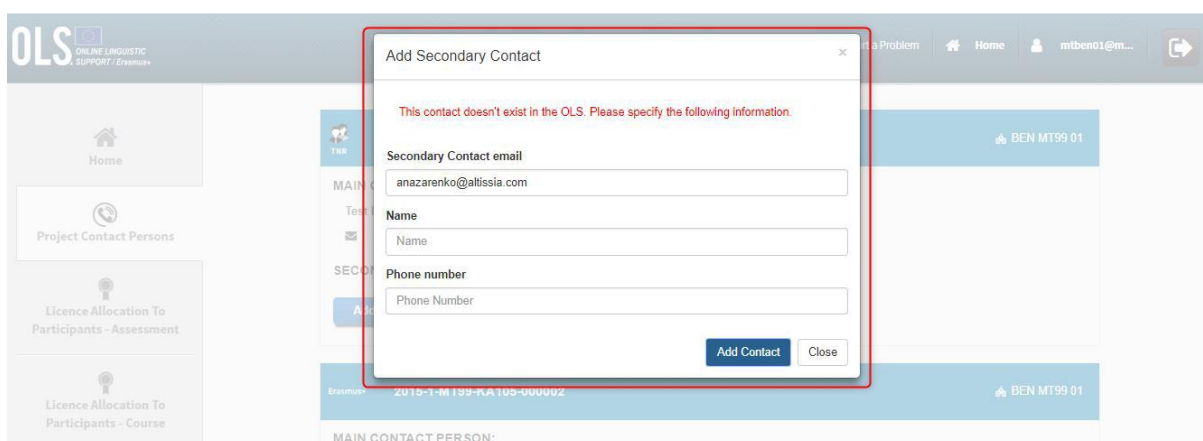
OLS ONLINE LINGUISTIC SUPPORT / Erasmus+

rt a Problem   Home   mtben01@m...

Home

Project Contact Persons

Licence Allocation To Participants - Assessment

Licence Allocation To Participants - Course

TNR

BEN MT99 01

MAIN C

Test

SECO

Add Secondary Contact

×

This contact doesn't exist in the OLS. Please specify the following information.

Secondary Contact email

anazarenko@altissia.com

Name

Name

Phone number

Phone Number

Add Contact   Close

Erasmus+   2015-1-MT99-KA105-000002

BEN MT99 01

MAIN CONTACT PERSON: